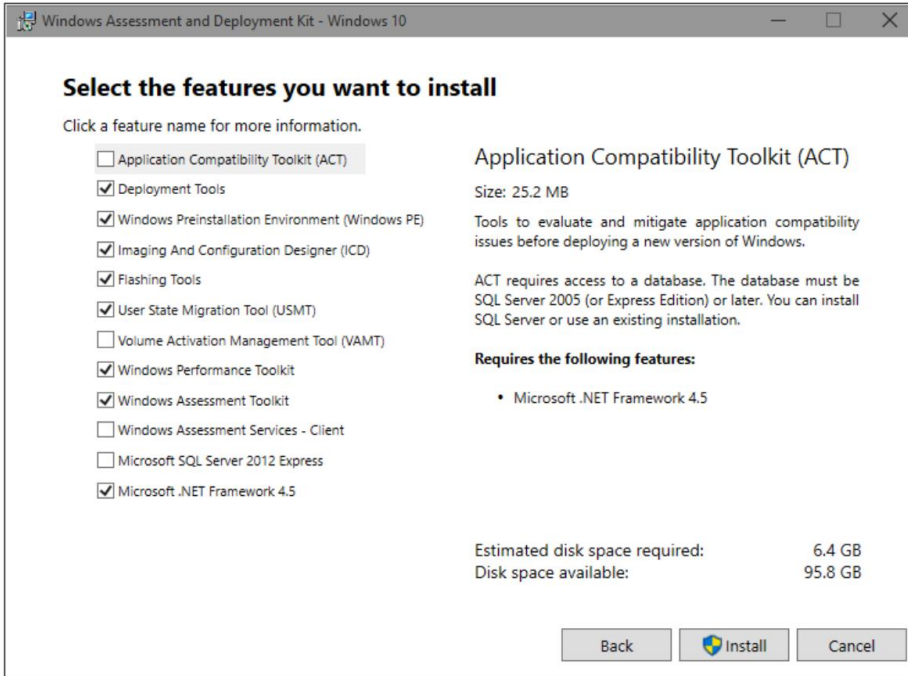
Windows Assessment and Deployment Kit - Windows 10

Select the features you want to install

Click a feature name for more information.

Application Compatibility Toolkit (ACT)
Deployment Tools
Windows Preinstallation Environment (Windows PE)
Imaging And Configuration Designer (ICD)
Flashing Tools
User State Migration Tool (USMT)
Volume Activation Management Tool (VAMT)
Windows Performance Toolkit
Windows Assessment Toolkit
Windows Assessment Services - Client
Microsoft SQL Server 2012 Express
Microsoft .NET Framework 4.5

Application Compatibility Toolkit (ACT)

Size: 25.2 MB

Tools to evaluate and mitigate application compatibility issues before deploying a new version of Windows.

ACT requires access to a database. The database must be SQL Server 2005 (or Express Edition) or later. You can install SQL Server or use an existing installation.

Requires the following features:

• Microsoft .NET Framework 4.5

Estimated disk space required: 6.4 GB
Disk space available: 95.8 GB

Back
Install
Cancel